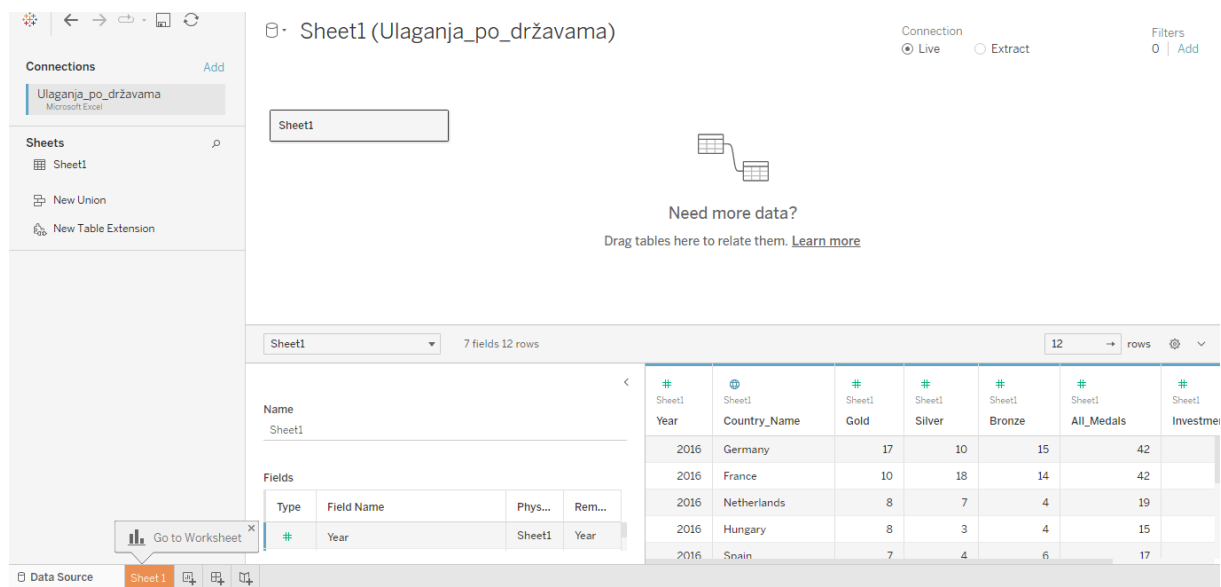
Connections Add

Ulaganja_po_državama
Microsoft Excel

Sheets

Sheet1

New Union

New Table Extension

Sheet1 (Ulaganja_po_državama)

Connection
Live
Extract

Filters
0 | Add

Sheet1

Need more data?

Drag tables here to relate them. Learn more

Sheet1

7 fields 12 rows

12 → rows

Name
Sheet1

Fields

| Type | Field Name | Phys... | Rem... |
|---|---|---|---|
| # | Year | Sheet1 | Year |

Go to Worksheet

| Sheet1 Year | Sheet1 Country_Name | Sheet1 Gold | Sheet1 Silver | Sheet1 Bronze | Sheet1 All_Medals | Sheet1 Investmen |
|---|---|---|---|---|---|---|
| 2016 | Germany | 17 | 10 | 15 | 42 | |
| 2016 | France | 10 | 18 | 14 | 42 | |
| 2016 | Netherlands | 8 | 7 | 4 | 19 | |
| 2016 | Hungary | 8 | 3 | 4 | 15 | |
| 2016 | Spain | 7 | 4 | 6 | 17 | |

Data Source

Sheet 1